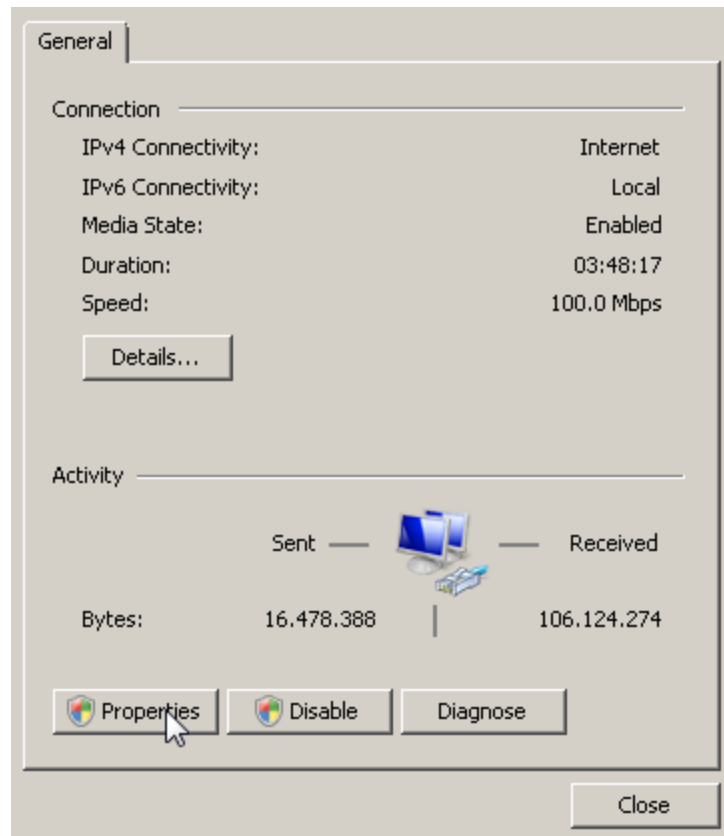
General

Connection

| IPv4 Connectivity: | Internet |
|---|---|
| IPv6 Connectivity: | Local |
| Media State: | Enabled |
| Duration: | 03:48:17 |
| Speed: | 100.0 Mbps |

Details...

Activity

| | Sent | Received |
|---|---|---|
| Bytes: | 16.478.388 | 106.124.274 |

Properties

Disable

Diagnose

Close